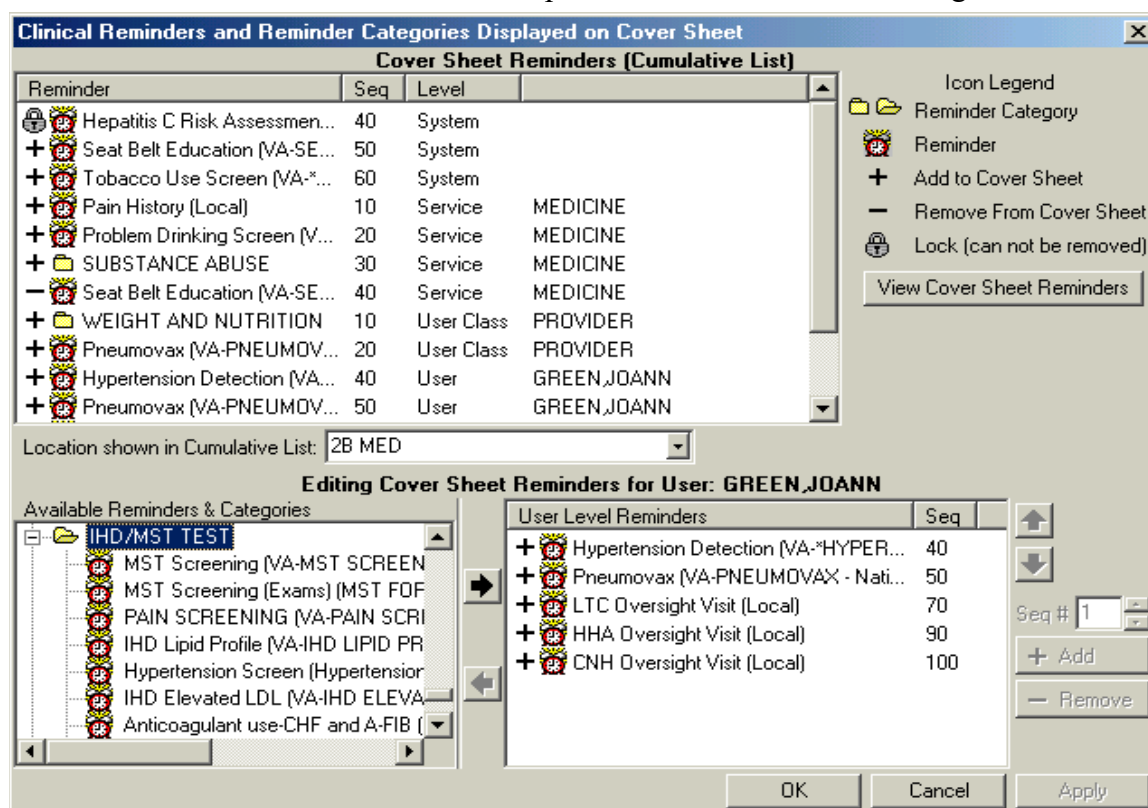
Clinical Reminders and Reminder Categories Displayed on Cover Sheet

Cover Sheet Reminders (Cumulative List)

| Reminder | Seq | Level | |
|---|---|---|---|
| Hepatitis C Risk Assessmen... | 40 | System | |
| + Seat Belt Education (VA-SE... | 50 | System | |
| + Tobacco Use Screen (VA-*... | 60 | System | |
| + Pain History (Local) | 10 | Service | MEDICINE |
| + Problem Drinking Screen (V... | 20 | Service | MEDICINE |
| + SUBSTANCE ABUSE | 30 | Service | MEDICINE |
| − Seat Belt Education (VA-SE... | 40 | Service | MEDICINE |
| + WEIGHT AND NUTRITION | 10 | User Class | PROVIDER |
| + Pneumovax (VA-PNEUMOV... | 20 | User Class | PROVIDER |
| + Hypertension Detection (VA... | 40 | User | GREEN,JOANN |
| + Pneumovax (VA-PNEUMOV... | 50 | User | GREEN,JOANN |

Icon Legend
Reminder Category
Reminder
+ Add to Cover Sheet
− Remove From Cover Sheet
Lock (can not be removed)
View Cover Sheet Reminders

Location shown in Cumulative List: 2B MED

Editing Cover Sheet Reminders for User: GREEN,JOANN

Available Reminders & Categories
IHD/MST TEST
MST Screening (VA-MST SCREEN
MST Screening (Exams) (MST FOF
PAIN SCREENING (VA-PAIN SCRI
IHD Lipid Profile (VA-IHD LIPID PR
Hypertension Screen (Hypertension
IHD Elevated LDL (VA-IHD ELEVA
Anticoagulant use-CHF and A-FIB (

| User Level Reminders | Seq |
|---|---|
| + Hypertension Detection (VA-*HYPER... | 40 |
| + Pneumovax (VA-PNEUMOVAX - Nati... | 50 |
| + LTC Oversight Visit (Local) | 70 |
| + HHA Oversight Visit (Local) | 90 |
| + CNH Oversight Visit (Local) | 100 |

Seq # 1
+ Add
− Remove

OK
Cancel
Apply